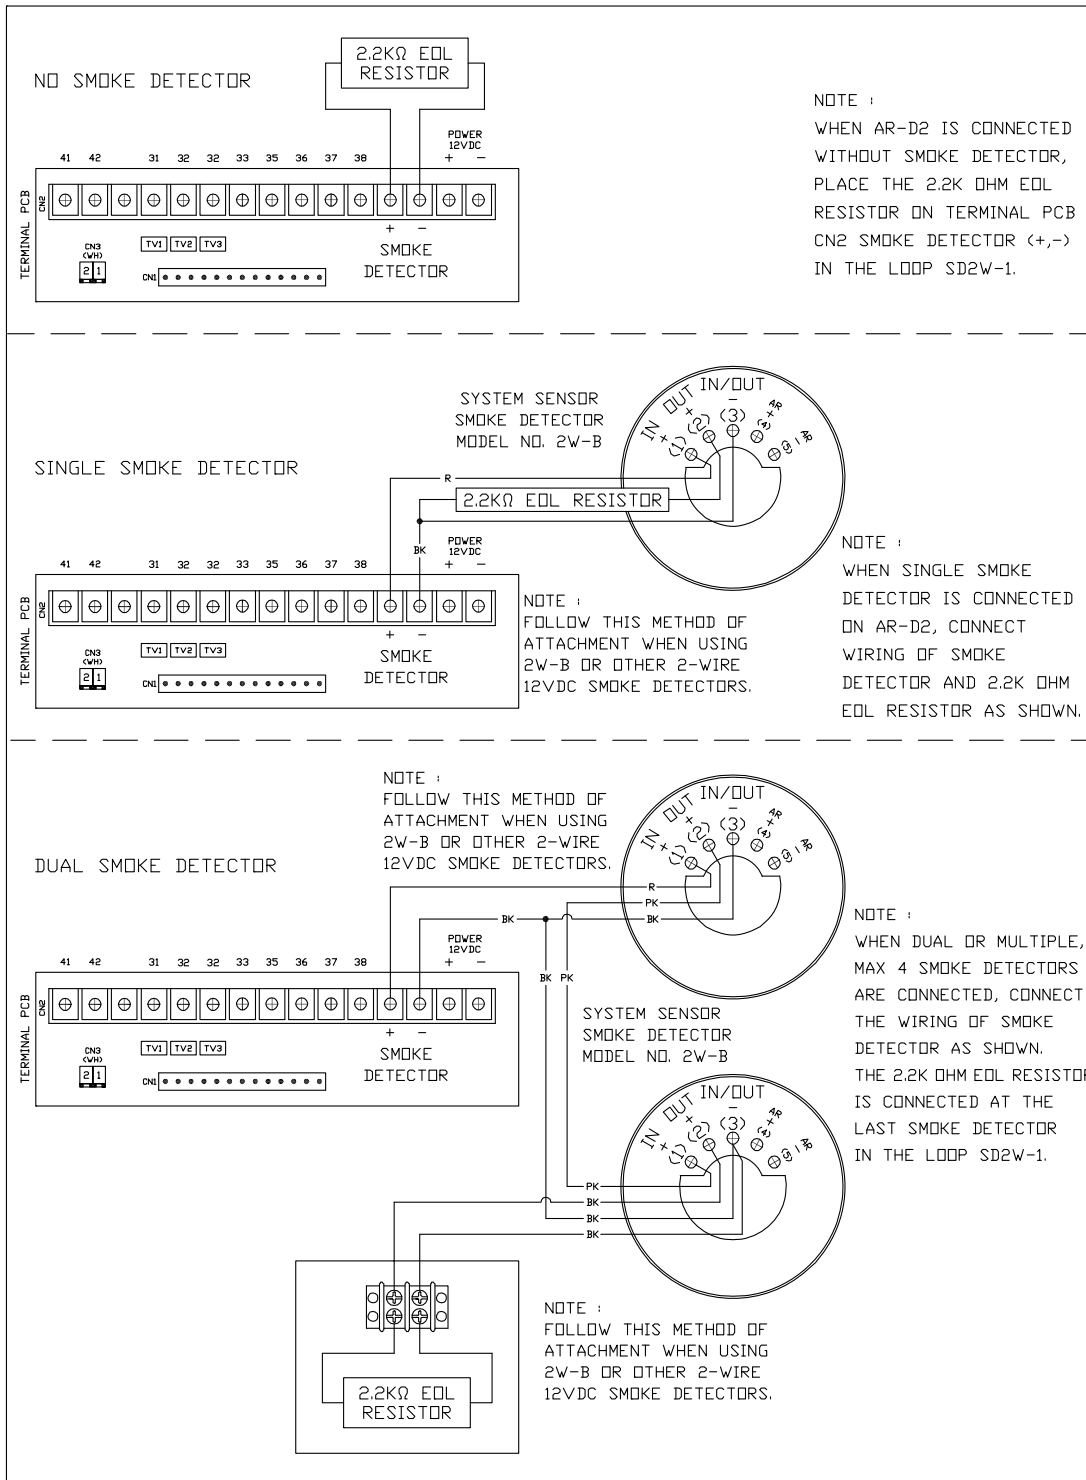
NO SMOKE DETECTOR

2.2KΩ EOL RESISTOR

POWER 12VDC + −

41 42 31 32 32 33 35 36 37 38

TERMINAL PCB CN2

+ −
SMOKE DETECTOR

CN3 (WH) 2 1

TV1 TV2 TV3

CN1

NOTE :
WHEN AR-D2 IS CONNECTED WITHOUT SMOKE DETECTOR, PLACE THE 2.2K OHM EOL RESISTOR ON TERMINAL PCB CN2 SMOKE DETECTOR (+,−) IN THE LOOP SD2W-1.

SINGLE SMOKE DETECTOR

SYSTEM SENSOR SMOKE DETECTOR MODEL NO. 2W-B

IN OUT IN/OUT + (1) + (2) − (3) AR + (4) AR − (5)

R

2.2KΩ EOL RESISTOR

BK

POWER 12VDC + −

41 42 31 32 32 33 35 36 37 38

TERMINAL PCB CN2

+ −
SMOKE DETECTOR

CN3 (WH) 2 1

TV1 TV2 TV3

CN1

NOTE :
FOLLOW THIS METHOD OF ATTACHMENT WHEN USING 2W-B OR OTHER 2-WIRE 12VDC SMOKE DETECTORS.

NOTE :
WHEN SINGLE SMOKE DETECTOR IS CONNECTED ON AR-D2, CONNECT WIRING OF SMOKE DETECTOR AND 2.2K OHM EOL RESISTOR AS SHOWN.

DUAL SMOKE DETECTOR

NOTE :
FOLLOW THIS METHOD OF ATTACHMENT WHEN USING 2W-B OR OTHER 2-WIRE 12VDC SMOKE DETECTORS.

IN OUT IN/OUT + (1) + (2) − (3) AR + (4) AR − (5)

R
PK
BK
BK

POWER 12VDC + −

BK PK

41 42 31 32 32 33 35 36 37 38

TERMINAL PCB CN2

+ −
SMOKE DETECTOR

CN3 (WH) 2 1

TV1 TV2 TV3

CN1

SYSTEM SENSOR SMOKE DETECTOR MODEL NO. 2W-B

IN OUT IN/OUT + (1) + (2) − (3) AR + (4) AR − (5)

PK
BK
BK
BK

NOTE :
WHEN DUAL OR MULTIPLE, MAX 4 SMOKE DETECTORS ARE CONNECTED, CONNECT THE WIRING OF SMOKE DETECTOR AS SHOWN. THE 2.2K OHM EOL RESISTOR IS CONNECTED AT THE LAST SMOKE DETECTOR IN THE LOOP SD2W-1.

2.2KΩ EOL RESISTOR

NOTE :
FOLLOW THIS METHOD OF ATTACHMENT WHEN USING 2W-B OR OTHER 2-WIRE 12VDC SMOKE DETECTORS.